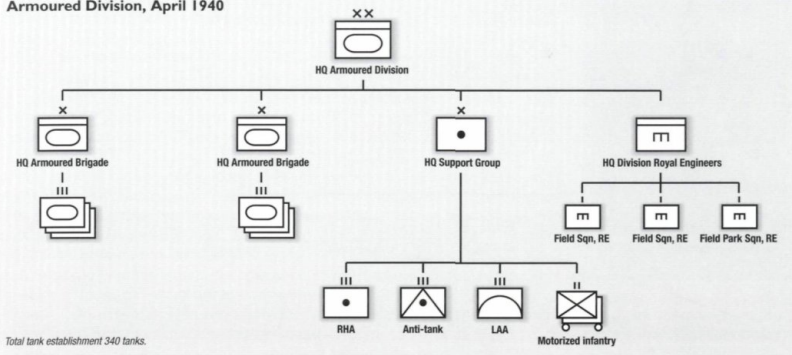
Armoured Division, April 1940

XX

HQ Armoured Division

X

HQ Armoured Brigade

III

X

HQ Armoured Brigade

III

X

HQ Support Group

HQ Division Royal Engineers

I

Field Sqn, RE

I

Field Sqn, RE

I

Field Park Sqn, RE

III

RHA

III

Anti-tank

III

LAA

II

Motorized infantry

Total tank establishment 340 tanks.